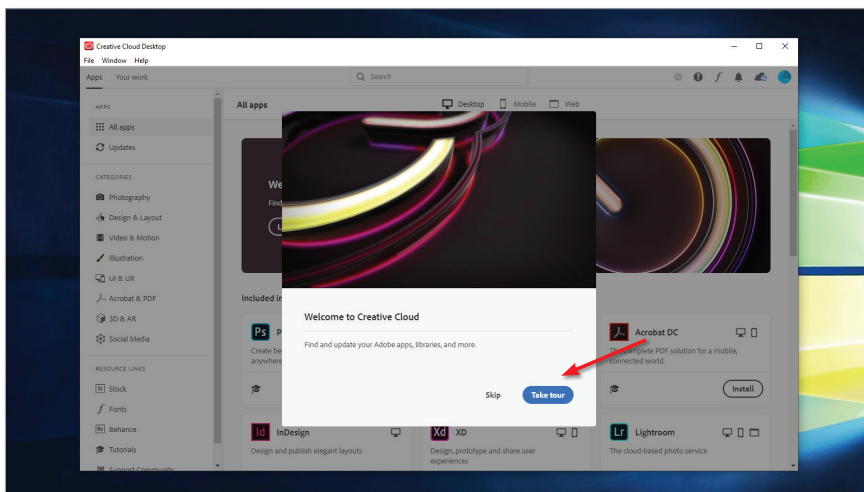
Creative Cloud Desktop
File Window Help
Apps Your work
Search
f

APPS
All apps
Updates
CATEGORIES
Photography
Design & Layout
Video & Motion
Illustration
UI & UX
Acrobat & PDF
3D & AR
Social Media
RESOURCE LINKS
Stock
Fonts
Behance
Tutorials
Support Community

All apps
Desktop Mobile Web

We
Find

Included in

Ps P
Create be
anywhere

Welcome to Creative Cloud
Find and update your Adobe apps, libraries, and more.
Skip
Take tour

Acrobat DC
The complete PDF solution for a mobile, connected world.
Install

Id InDesign
Design and publish elegant layouts

Xd XD
Design, prototype and share user experiences

Lr Lightroom
The cloud-based photo service